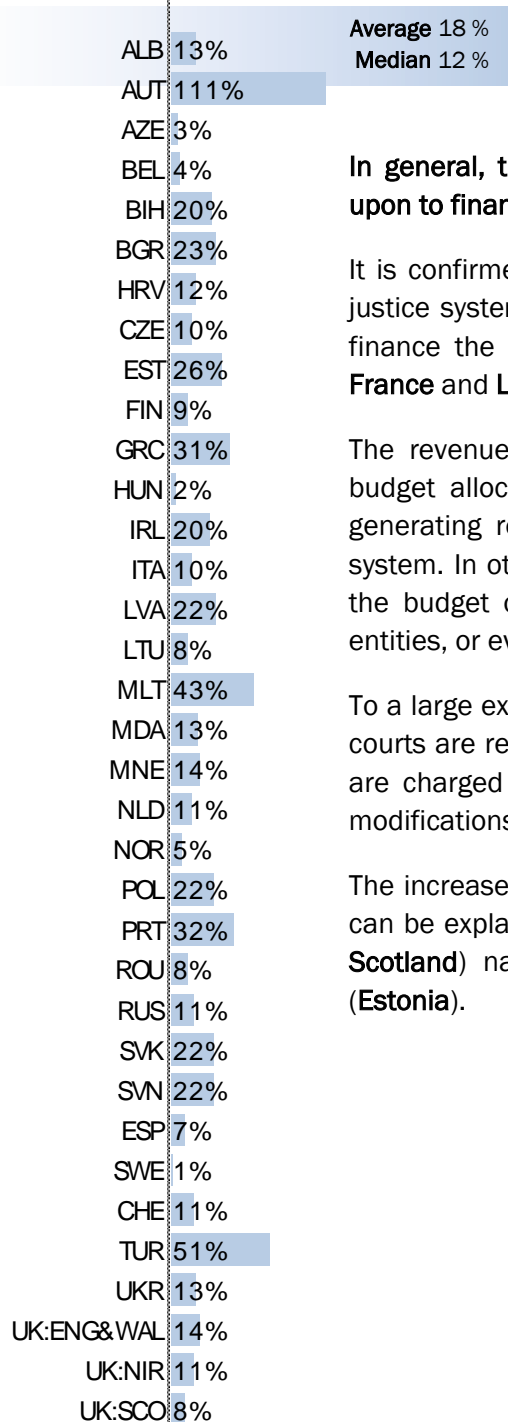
| | |
|---|---|
| ALB | 13% |
| AUT | 111% |
| AZE | 3% |
| BEL | 4% |
| BIH | 20% |
| BGR | 23% |
| HRV | 12% |
| CZE | 10% |
| EST | 26% |
| FIN | 9% |
| GRC | 31% |
| HUN | 2% |
| IRL | 20% |
| ITA | 10% |
| LVA | 22% |
| LTU | 8% |
| MLT | 43% |
| MDA | 13% |
| MNE | 14% |
| NLD | 11% |
| NOR | 5% |
| POL | 22% |
| PRT | 32% |
| ROU | 8% |
| RUS | 11% |
| SVK | 22% |
| SVN | 22% |
| ESP | 7% |
| SWE | 1% |
| CHE | 11% |
| TUR | 51% |
| UKR | 13% |
| UK:ENG&WAL | 14% |
| UK:NIR | 11% |
| UK:SCO | 8% |

Average 18 %
Median 12 %

In general, t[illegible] upon to finan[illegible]

It is confirme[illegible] justice syster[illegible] finance the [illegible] France and L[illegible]

The revenue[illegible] budget alloc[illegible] generating r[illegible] system. In ot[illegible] the budget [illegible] entities, or ev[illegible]

To a large ex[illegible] courts are re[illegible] are charged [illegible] modifications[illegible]

The increase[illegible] can be expla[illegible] Scotland) na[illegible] (Estonia).